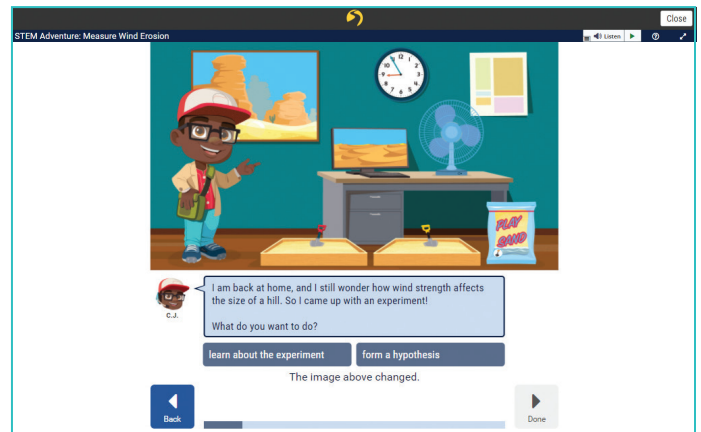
Close

STEM Adventure: Measure Wind Erosion

Listen

PLAY SAND

C.J.

I am back at home, and I still wonder how wind strength affects the size of a hill. So I came up with an experiment!

What do you want to do?

learn about the experiment

form a hypothesis

The image above changed.

Back

Done